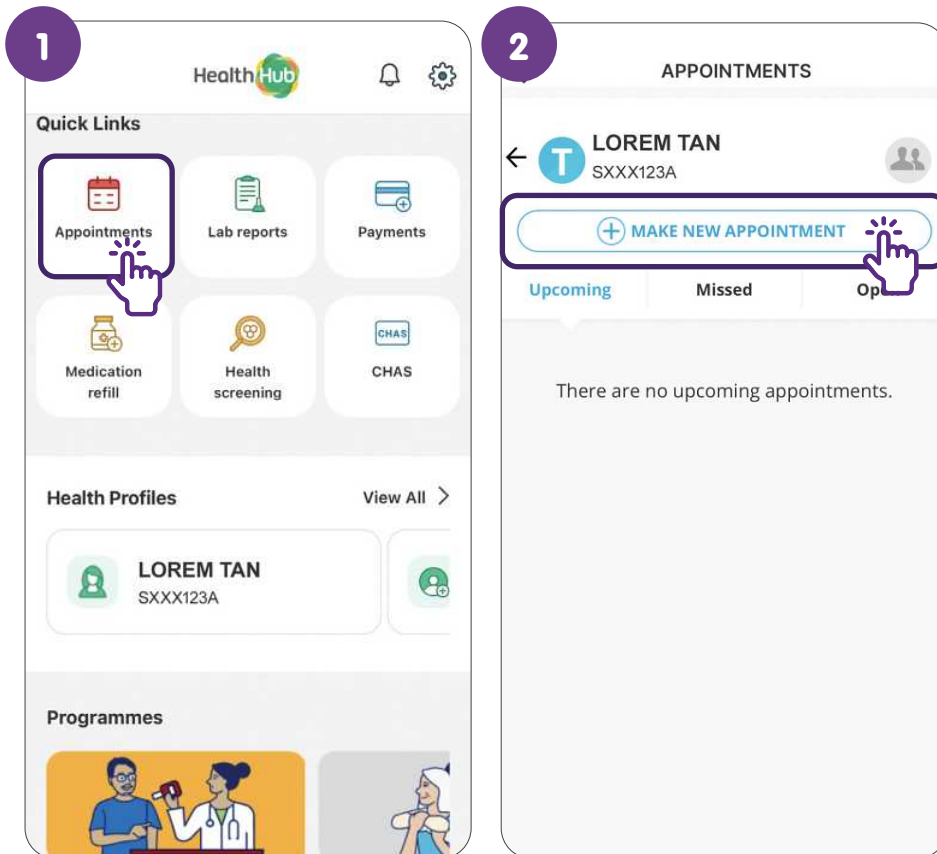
1

HealthHub

Quick Links

Appointments

Lab reports

Payments

Medication refill

Health screening

CHAS

CHAS

Health Profiles

View All >

LOREM TAN
SXXX123A

Programmes

2

APPOINTMENTS

T

LOREM TAN
SXXX123A

MAKE NEW APPOINTMENT

Upcoming

Missed

Op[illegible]

There are no upcoming appointments.